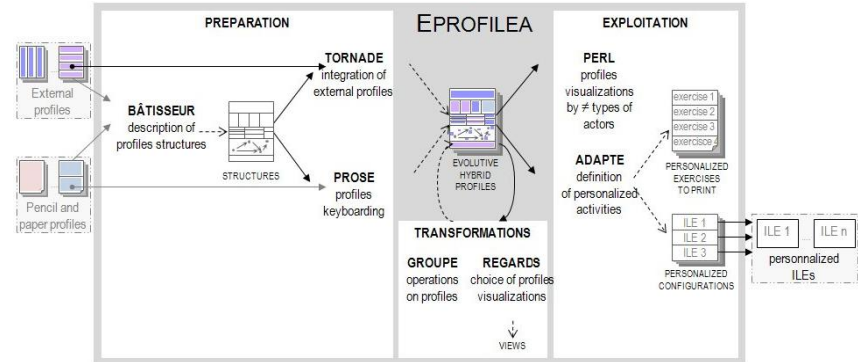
External profiles

Pencil and paper profiles

PREPARATION

BÂTISSEUR description of profiles structures

STRUCTURES

TORNADE integration of external profiles

PROSE profiles keyboarding

EPROFILEA

EVOLUTIVE HYBRID PROFILES

TRANSFORMATIONS

GROUPE operations on profiles

REGARDS choice of profiles visualizations

VIEWS

EXPLOITATION

PERL profiles visualizations by ≠ types of actors

ADAPTE definition of personalized activities

exercise 1
exercise 2
exercise 3
exercise

PERSONALIZED EXERCISES TO PRINT

ILE 1
ILE 2
ILE 3

PERSONALIZED CONFIGURATIONS

ILE 1 ... ILE n

personnalized ILEs